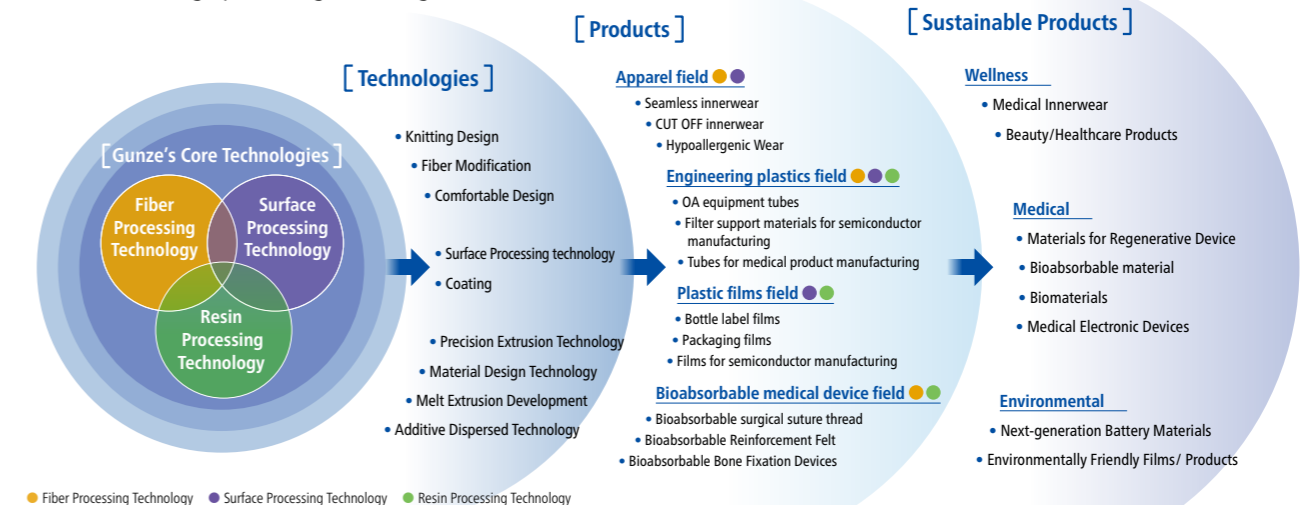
[ Gunze's Core Technologies ]

Fiber Processing Technology

Surface Processing Technology

Resin Processing Technology

[ Technologies ]

• Knitting Design
• Fiber Modification
• Comfortable Design

• Surface Processing technology
• Coating

• Precision Extrusion Technology
• Material Design Technology
• Melt Extrusion Development
• Additive Dispersed Technology

[ Products ]

Apparel field
• Seamless innerwear
• CUT OFF innerwear
• Hypoallergenic Wear

Engineering plastics field
• OA equipment tubes
• Filter support materials for semiconductor manufacturing
• Tubes for medical product manufacturing

Plastic films field
• Bottle label films
• Packaging films
• Films for semiconductor manufacturing

Bioabsorbable medical device field
• Bioabsorbable surgical suture thread
• Bioabsorbable Reinforcement Felt
• Bioabsorbable Bone Fixation Devices

[ Sustainable Products ]

Wellness
• Medical Innerwear
• Beauty/Healthcare Products

Medical
• Materials for Regenerative Device
• Bioabsorbable material
• Biomaterials
• Medical Electronic Devices

Environmental
• Next-generation Battery Materials
• Environmentally Friendly Films/ Products

● Fiber Processing Technology ● Surface Processing Technology ● Resin Processing Technology